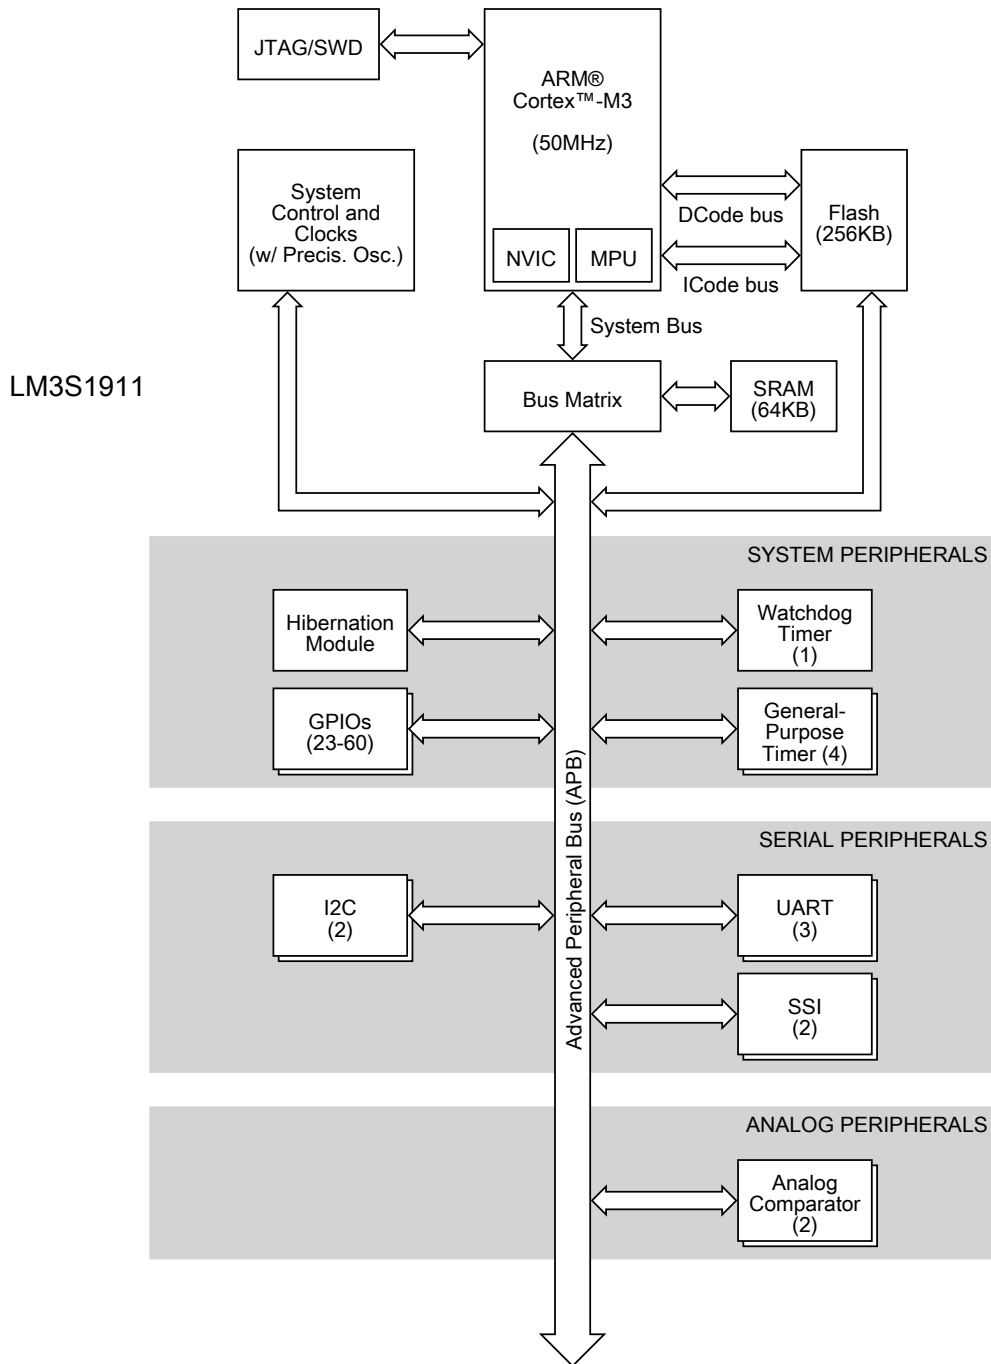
JTAG/SWD

ARM®
Cortex™-M3

(50MHz)

NVIC

MPU

System
Control and
Clocks
(w/ Precis. Osc.)

DCode bus

ICode bus

Flash
(256KB)

System Bus

LM3S1911

Bus Matrix

SRAM
(64KB)

SYSTEM PERIPHERALS

Hibernation
Module

Watchdog
Timer
(1)

GPIOs
(23-60)

General-
Purpose
Timer (4)

Advanced Peripheral Bus (APB)

SERIAL PERIPHERALS

I2C
(2)

UART
(3)

SSI
(2)

ANALOG PERIPHERALS

Analog
Comparator
(2)